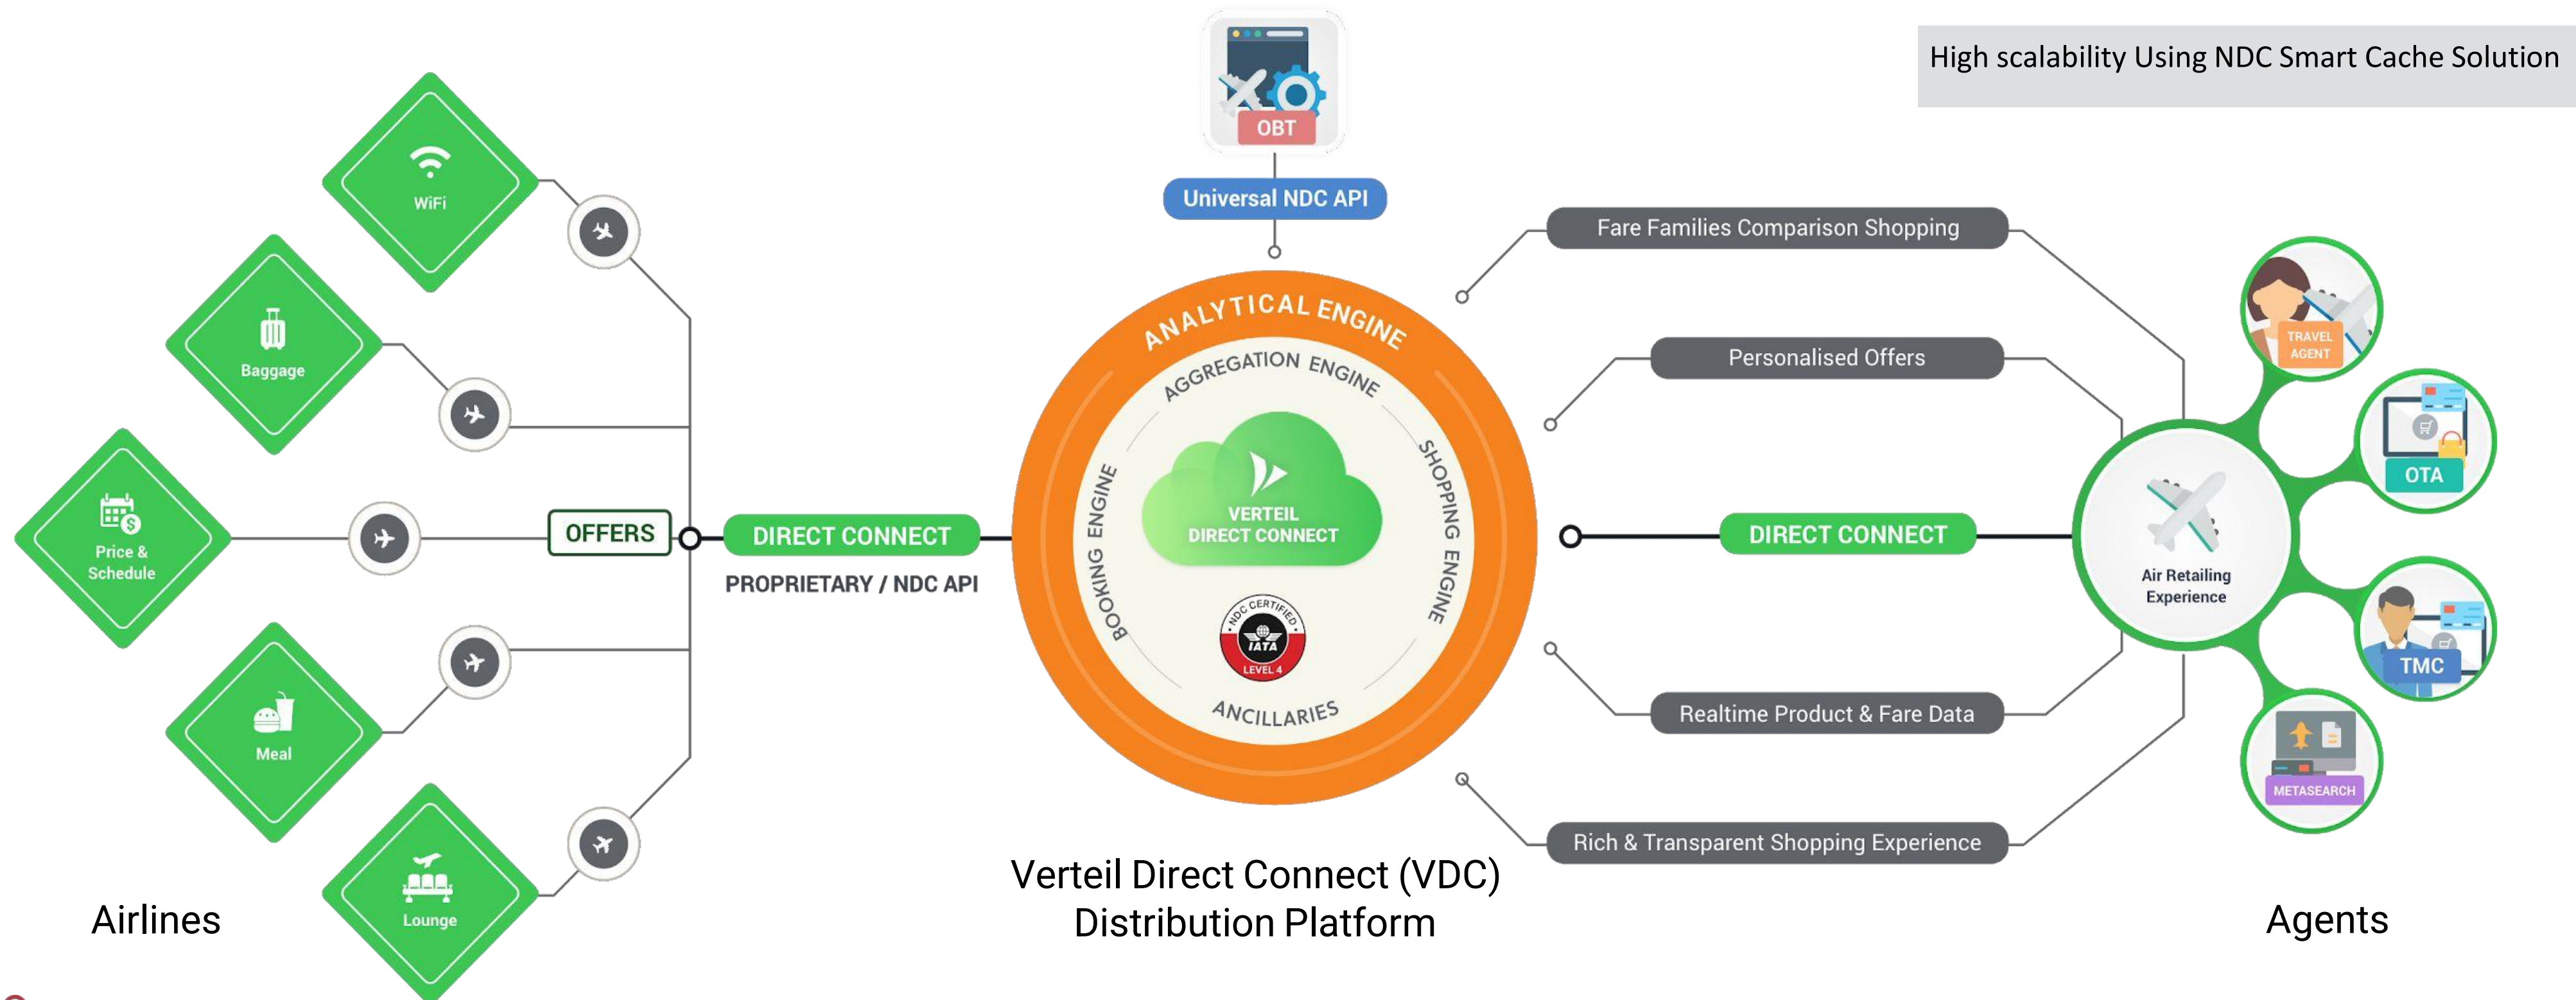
High scalability Using NDC Smart Cache Solution

OBT

Universal NDC API

WiFi

Baggage

Price & Schedule

Meal

Lounge

Airlines

OFFERS

DIRECT CONNECT

PROPRIETARY / NDC API

ANALYTICAL ENGINE

AGGREGATION ENGINE

BOOKING ENGINE

SHOPPING ENGINE

VERTEIL DIRECT CONNECT

NDC CERTIFIED IATA LEVEL 4

ANCILLARIES

Verteil Direct Connect (VDC) Distribution Platform

Fare Families Comparison Shopping

Personalised Offers

DIRECT CONNECT

Realtime Product & Fare Data

Rich & Transparent Shopping Experience

Air Retailing Experience

TRAVEL AGENT

OTA

TMC

METASEARCH

Agents